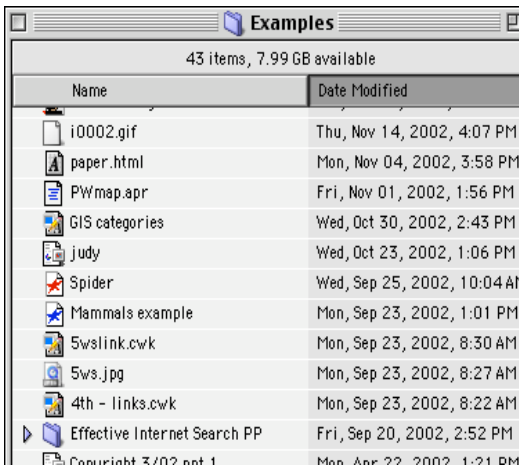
Examples

43 items, 7.99 GB available

| Name | Date Modified |
|---|---|
| i0002.gif | Thu, Nov 14, 2002, 4:07 PM |
| paper.html | Mon, Nov 04, 2002, 3:58 PM |
| PWmap.apr | Fri, Nov 01, 2002, 1:56 PM |
| GIS categories | Wed, Oct 30, 2002, 2:43 PM |
| judy | Wed, Oct 23, 2002, 1:06 PM |
| Spider | Wed, Sep 25, 2002, 10:04 AM |
| Mammals example | Mon, Sep 23, 2002, 1:01 PM |
| 5wslink.cwk | Mon, Sep 23, 2002, 8:30 AM |
| 5ws.jpg | Mon, Sep 23, 2002, 8:27 AM |
| 4th - links.cwk | Mon, Sep 23, 2002, 8:22 AM |
| Effective Internet Search PP | Fri, Sep 20, 2002, 2:52 PM |
| Copyright 3/02 ppt 1 | Mon, Apr 22, 2002, 1:21 PM |